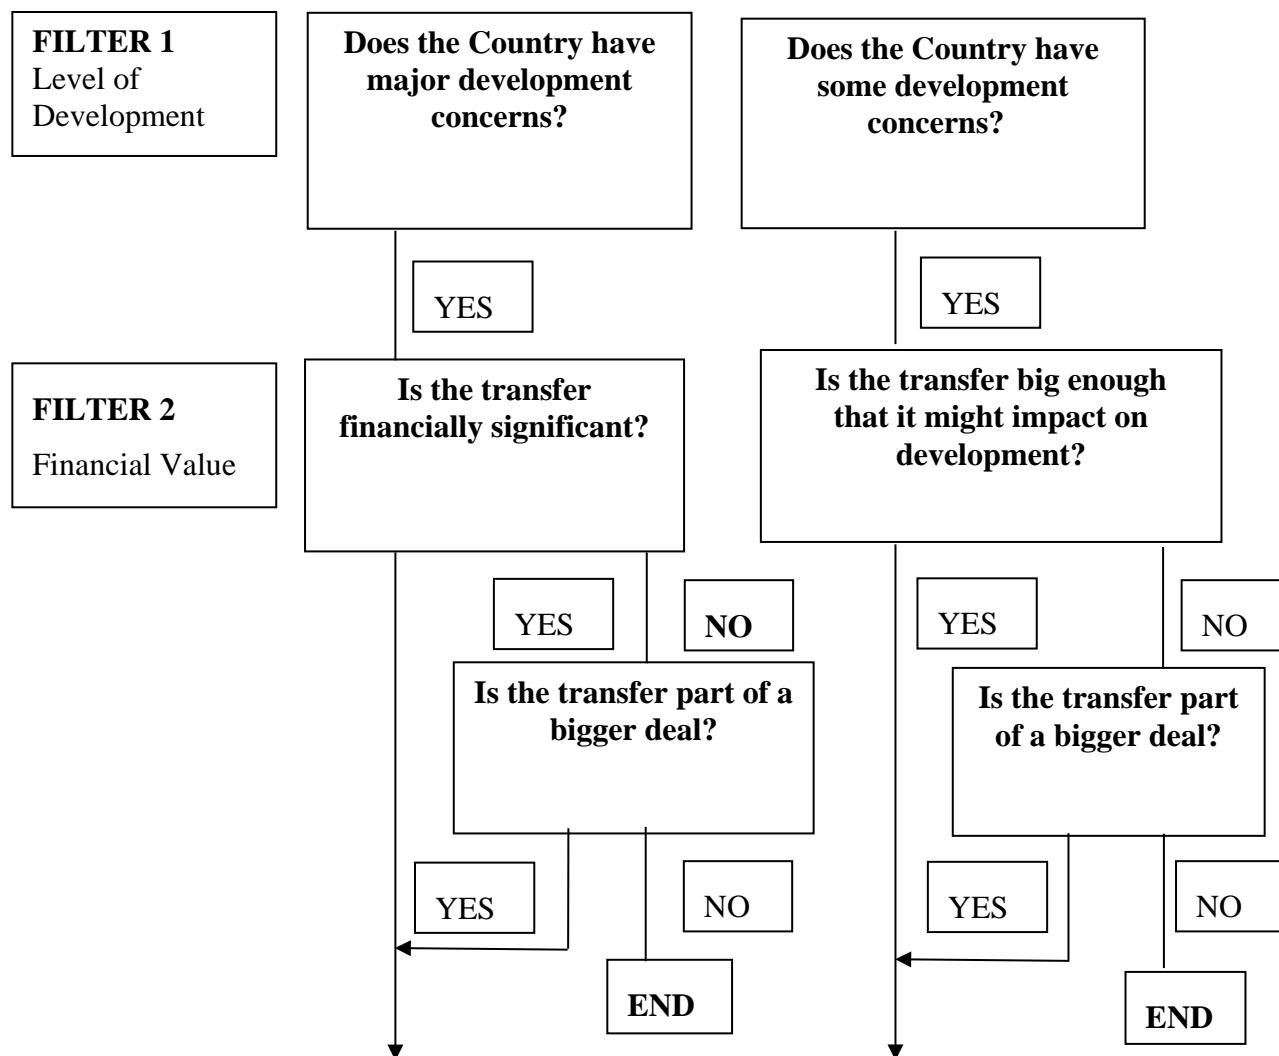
**FILTER 1**
Level of Development

**Does the Country have major development concerns?**

**Does the Country have some development concerns?**

YES

YES

**FILTER 2**
Financial Value

**Is the transfer financially significant?**

**Is the transfer big enough that it might impact on development?**

YES

**NO**

YES

NO

**Is the transfer part of a bigger deal?**

**Is the transfer part of a bigger deal?**

YES

NO

YES

NO

**END**

**END**